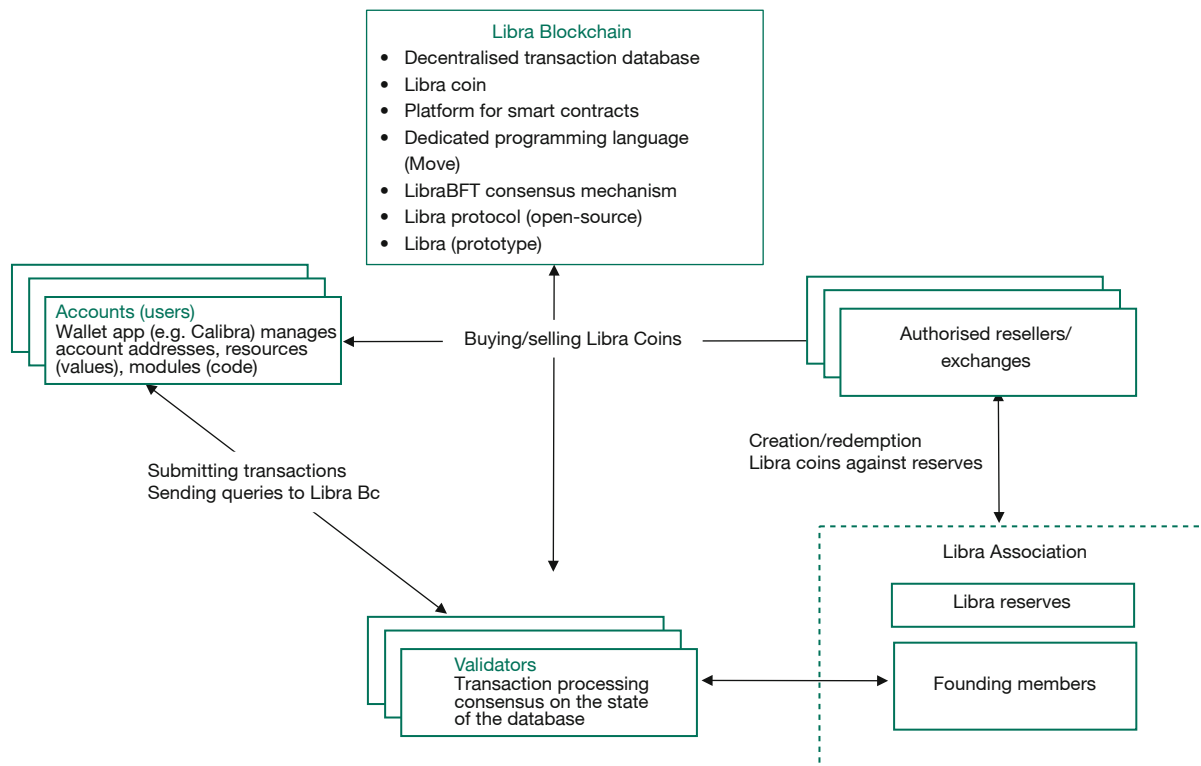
Libra Blockchain

- Decentralised transaction database
- Libra coin
- Platform for smart contracts
- Dedicated programming language (Move)
- LibraBFT consensus mechanism
- Libra protocol (open-source)
- Libra (prototype)

Accounts (users)
Wallet app (e.g. Calibra) manages account addresses, resources (values), modules (code)

Buying/selling Libra Coins

Authorised resellers/ exchanges

Creation/redemption
Libra coins against reserves

Submitting transactions
Sending queries to Libra Bc

Libra Association

Libra reserves

Founding members

Validators
Transaction processing consensus on the state of the database